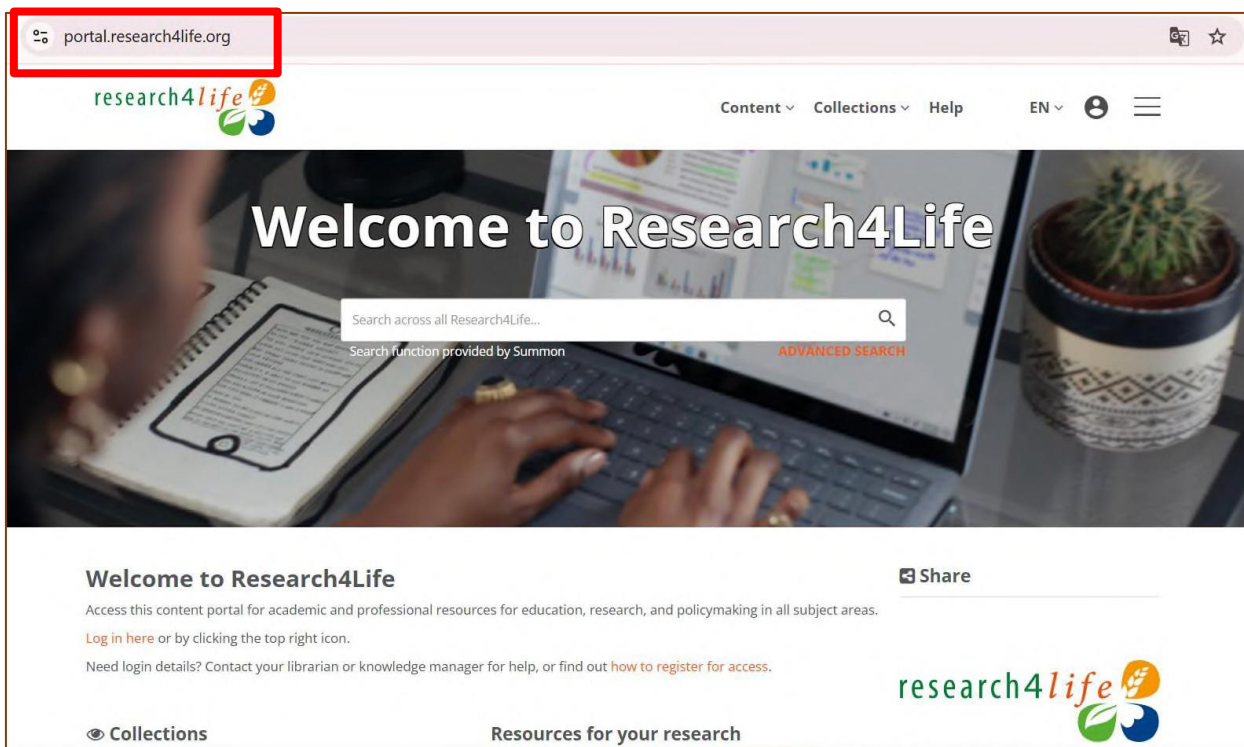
portal.research4life.org

research4life

Content Collections Help EN

Welcome to Research4Life

Search across all Research4Life...

Search function provided by Summon

ADVANCED SEARCH

Welcome to Research4Life

Access this content portal for academic and professional resources for education, research, and policymaking in all subject areas.

Log in here or by clicking the top right icon.

Need login details? Contact your librarian or knowledge manager for help, or find out how to register for access.

Share

research4life

Collections

Resources for your research